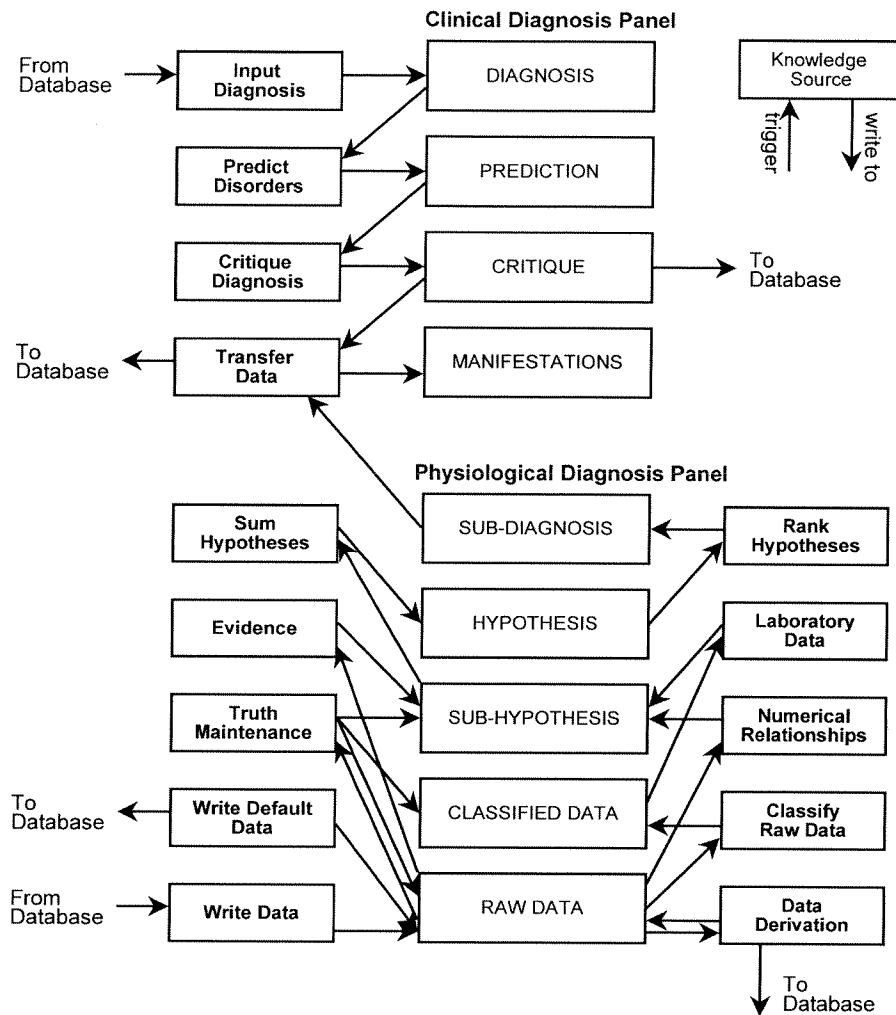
Clinical Diagnosis Panel

From Database

Input Diagnosis

DIAGNOSIS

Knowledge Source

trigger

write to

Predict Disorders

PREDICTION

Critique Diagnosis

CRITIQUE

To Database

To Database

Transfer Data

MANIFESTATIONS

Physiological Diagnosis Panel

Sum Hypotheses

SUB-DIAGNOSIS

Rank Hypotheses

HYPOTHESIS

Evidence

Laboratory Data

Truth Maintenance

SUB-HYPOTHESIS

Numerical Relationships

To Database

Write Default Data

CLASSIFIED DATA

Classify Raw Data

From Database

Write Data

RAW DATA

Data Derivation

To Database